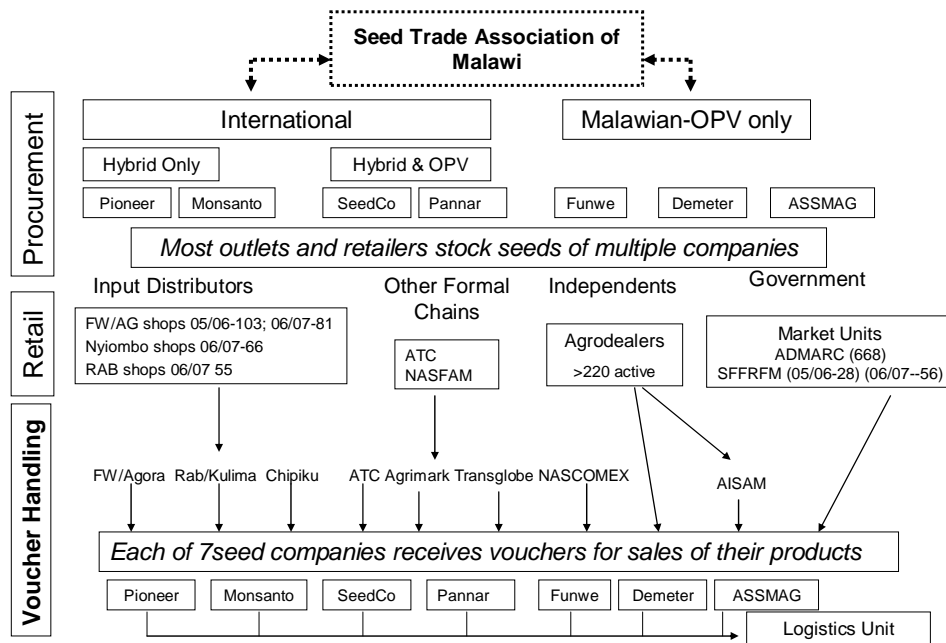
Seed Trade Association of Malawi

Procurement

International

Malawian-OPV only

Hybrid Only

Hybrid & OPV

Pioneer

Monsanto

SeedCo

Pannar

Funwe

Demeter

ASSMAG

*Most outlets and retailers stock seeds of multiple companies*

Retail

Input Distributors

Other Formal Chains

Independents

Government

FW/AG shops 05/06-103; 06/07-81
Nyiombo shops 06/07-66
RAB shops 06/07 55

ATC
NASFAM

Agrodealers
>220 active

Market Units
ADMARC (668)
SFFRFM (05/06-28) (06/07--56)

Voucher Handling

FW/Agora

Rab/Kulima

Chipiku

ATC

Agrimark

Transglobe

NASCOMEX

AISAM

*Each of 7seed companies receives vouchers for sales of their products*

Pioneer

Monsanto

SeedCo

Pannar

Funwe

Demeter

ASSMAG

Logistics Unit